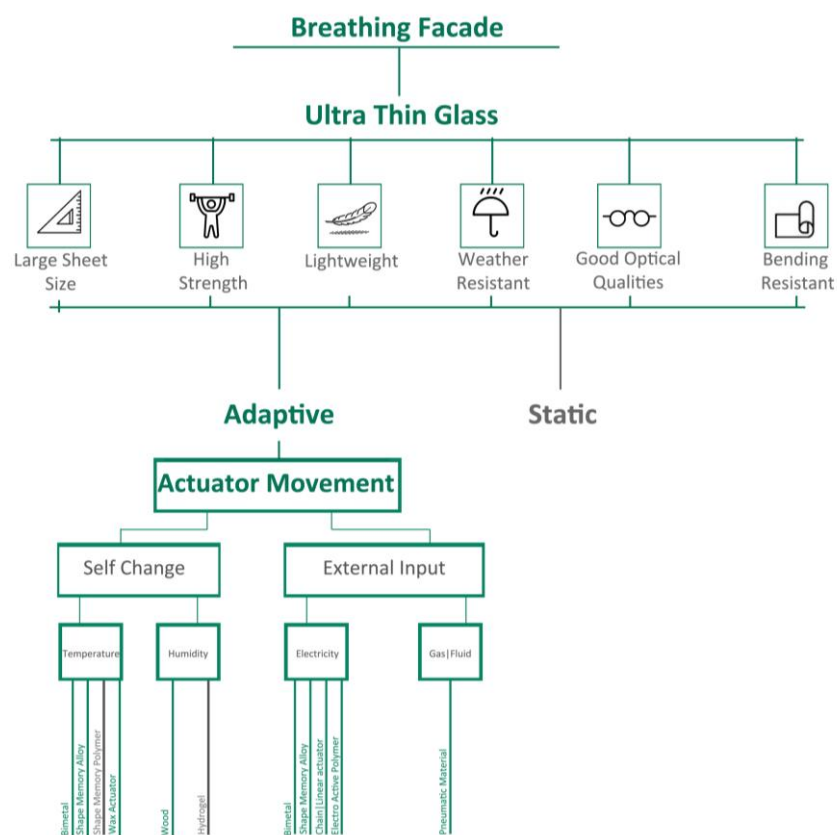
Breathing Facade

Ultra Thin Glass

Large Sheet Size

High Strength

Lightweight

Weather Resistant

Good Optical Qualities

Bending Resistant

Adaptive

Static

Actuator Movement

Self Change

External Input

Temperature

Humidity

Electricity

Gas|Fluid

Bimetal

Shape Memory Alloy

Shape Memory Polymer

Wax Actuator

Wood

Hydrogel

Bimetal

Shape Memory Alloy

Chain|Linear actuator

Electro Active Polymer

Pneumatic Material